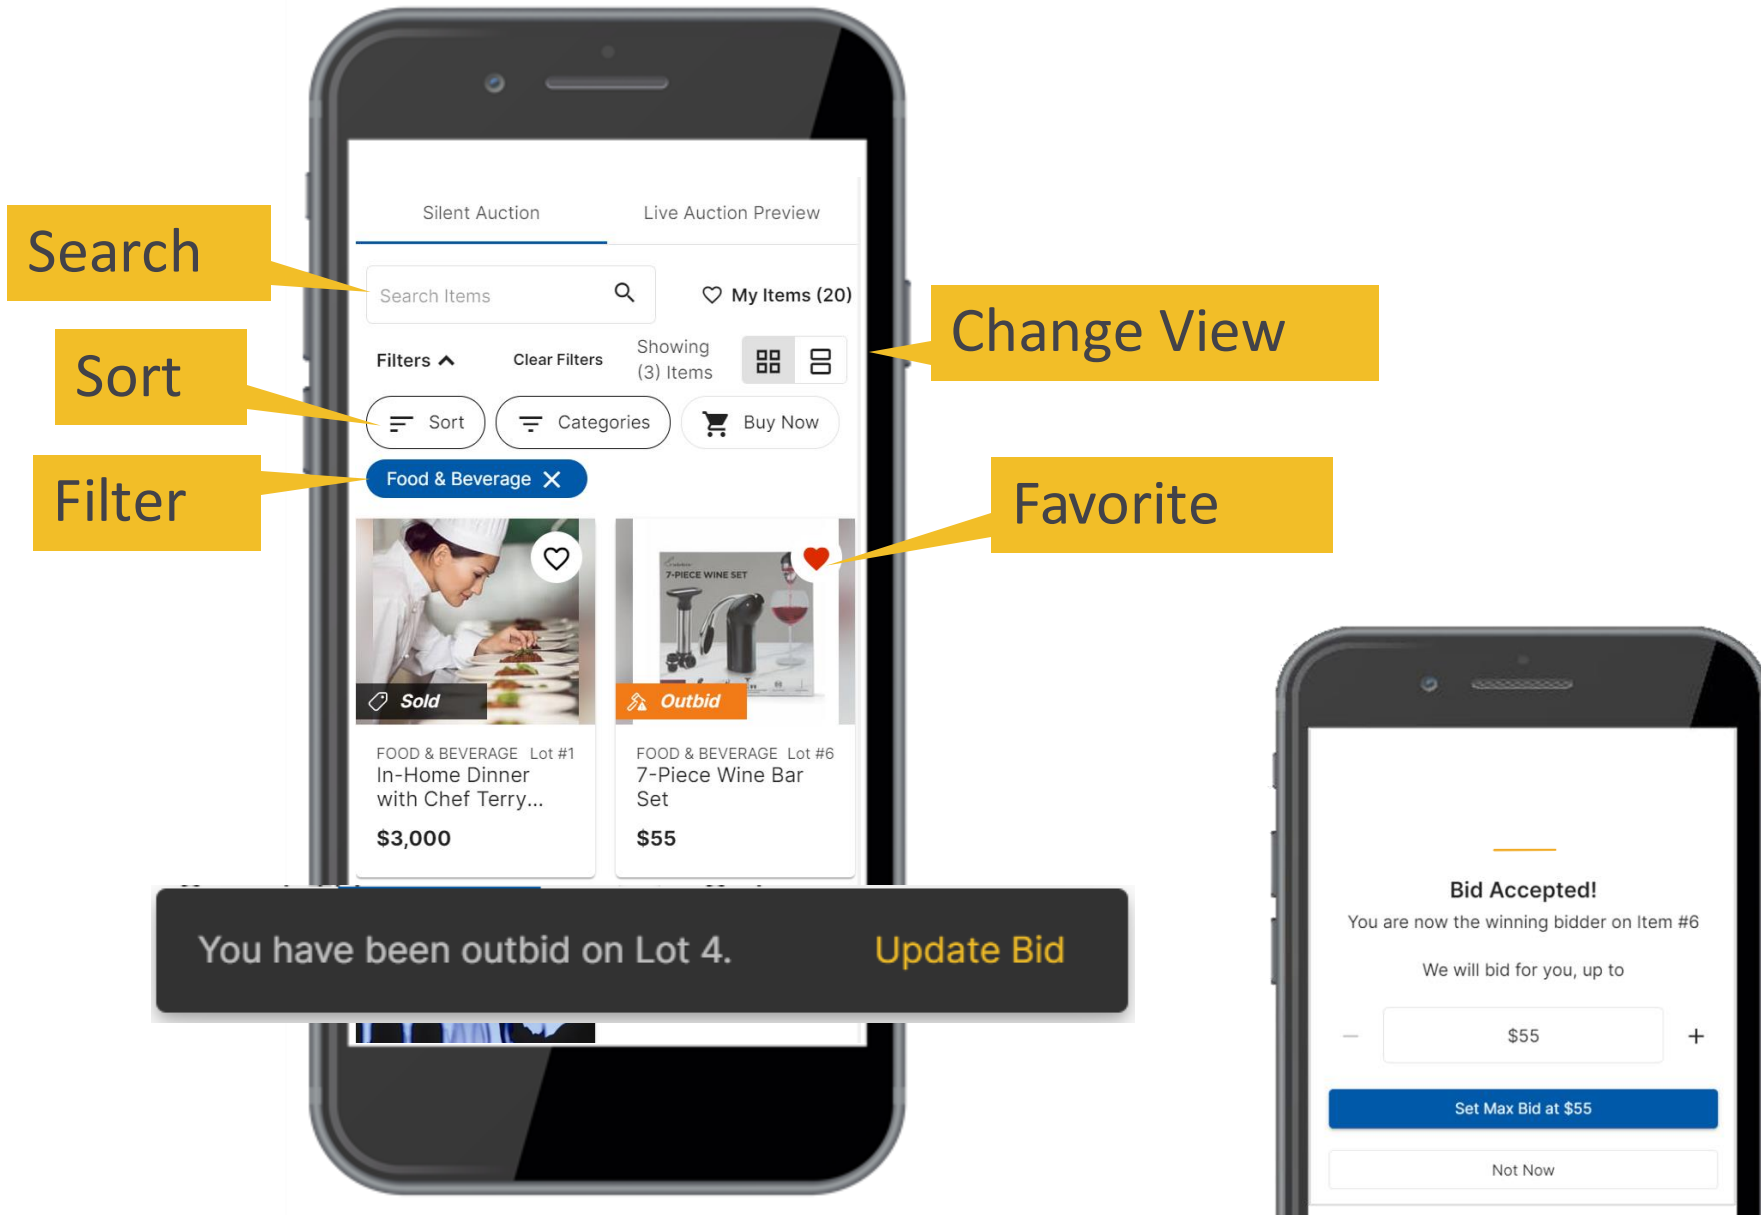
Silent Auction

Live Auction Preview

Search

Search Items

My Items (20)

Change View

Sort

Filters

Clear Filters

Showing (3) Items

Sort

Categories

Buy Now

Filter

Food & Beverage

Favorite

7-PIECE WINE SET

Sold

Outbid

FOOD & BEVERAGE Lot #1
In-Home Dinner with Chef Terry...
$3,000

FOOD & BEVERAGE Lot #6
7-Piece Wine Bar Set
$55

You have been outbid on Lot 4.

Update Bid

Bid Accepted!

You are now the winning bidder on Item #6

We will bid for you, up to

$55

Set Max Bid at $55

Not Now